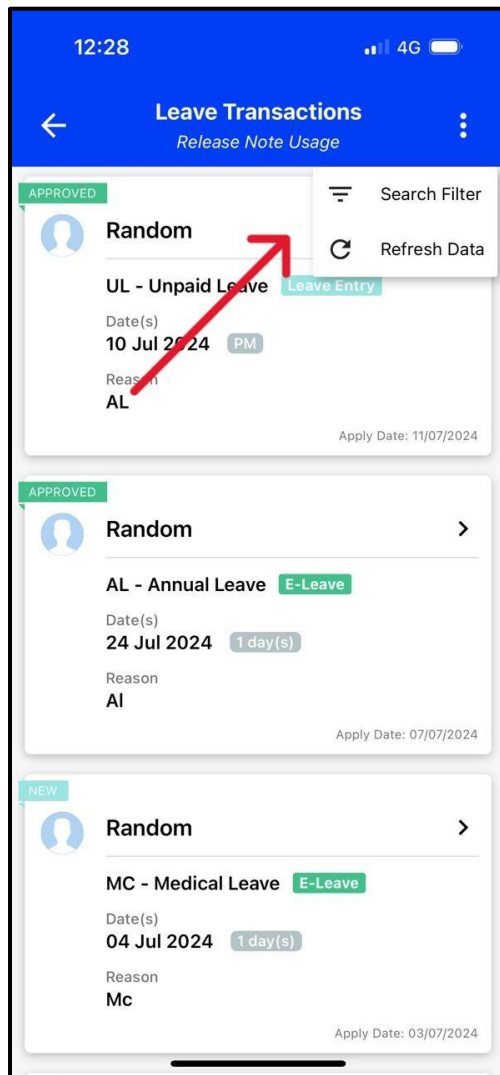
12:28

4G

Leave Transactions
Release Note Usage

Search Filter
Refresh Data

APPROVED
Random
UL - Unpaid Leave Leave Entry
Date(s)
10 Jul 2024 PM
Reason
AL
Apply Date: 11/07/2024

APPROVED
Random
AL - Annual Leave E-Leave
Date(s)
24 Jul 2024 1 day(s)
Reason
Al
Apply Date: 07/07/2024

NEW
Random
MC - Medical Leave E-Leave
Date(s)
04 Jul 2024 1 day(s)
Reason
Mc
Apply Date: 03/07/2024